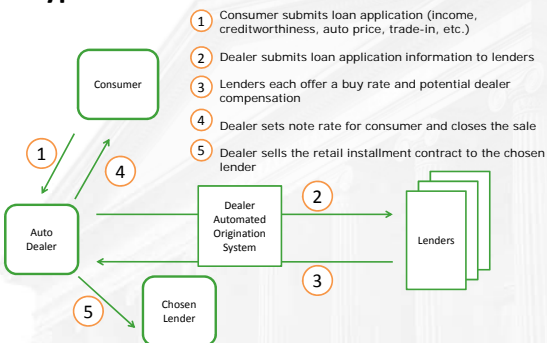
1 Consumer submits loan application (income, creditworthiness, auto price, trade-in, etc.)

2 Dealer submits loan application information to lenders

3 Lenders each offer a buy rate and potential dealer compensation

4 Dealer sets note rate for consumer and closes the sale

5 Dealer sells the retail installment contract to the chosen lender

Consumer

1

4

Auto Dealer

Dealer Automated Origination System

2

3

Lenders

5

Chosen Lender